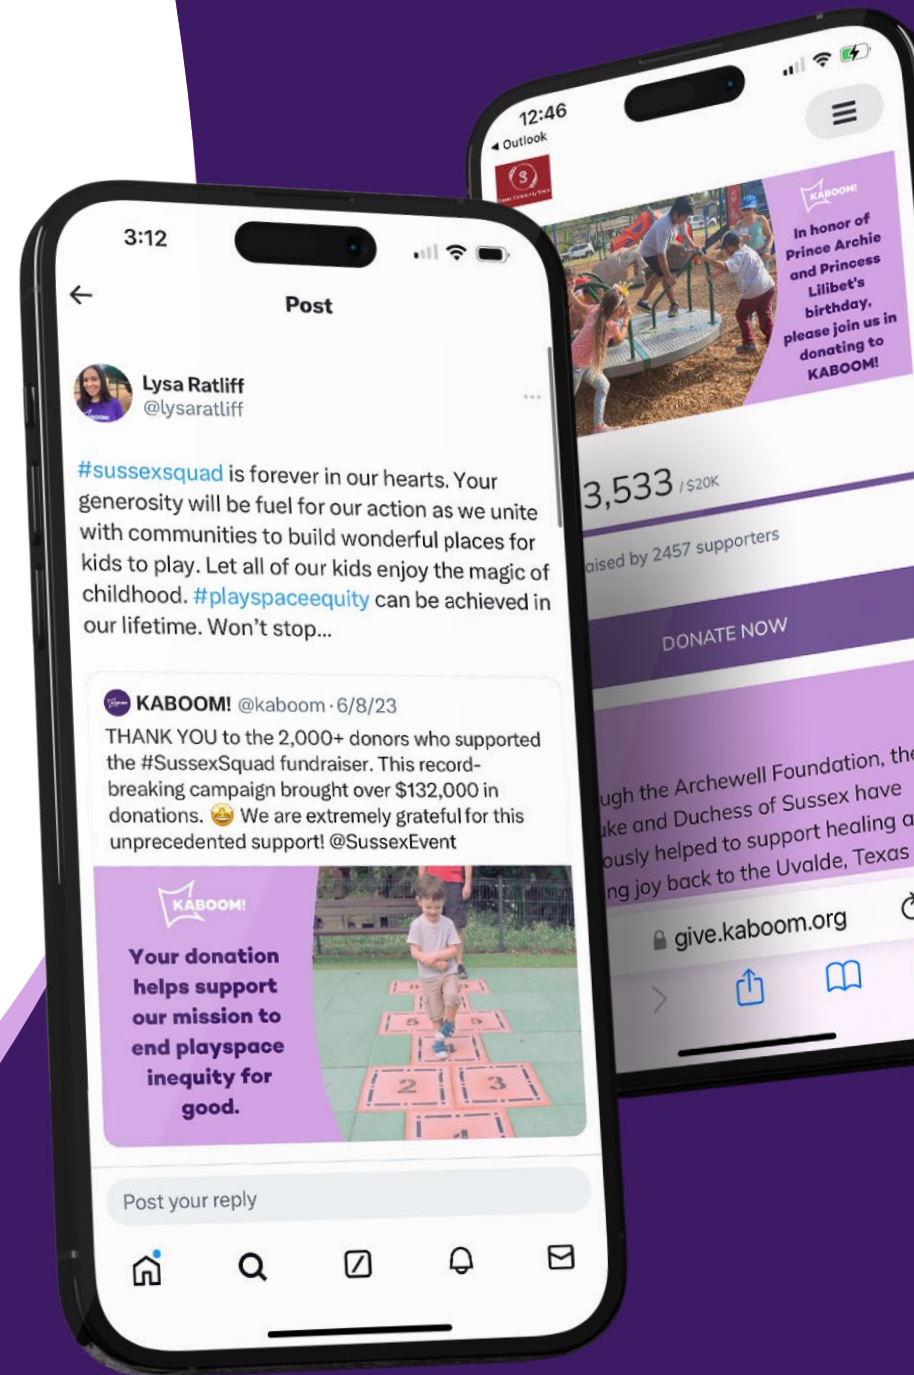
3:12

Post

Lysa Ratliff
@lysaratliff

#sussexsquad is forever in our hearts. Your generosity will be fuel for our action as we unite with communities to build wonderful places for kids to play. Let all of our kids enjoy the magic of childhood. #playspaceequity can be achieved in our lifetime. Won't stop...

KABOOM! @kaboom · 6/8/23
THANK YOU to the 2,000+ donors who supported the #SussexSquad fundraiser. This record-breaking campaign brought over $132,000 in donations. 🤩 We are extremely grateful for this unprecedented support! @SussexEvent

KABOOM!
Your donation helps support our mission to end playspace inequity for good.

5 5
4
2 3
1

Post your reply

12:46
◂ Outlook

KABOOM!
In honor of Prince Archie and Princess Lilibet's birthday, please join us in donating to KABOOM!

3,533 / $20K
aised by 2457 supporters

DONATE NOW

ugh the Archewell Foundation, the uke and Duchess of Sussex have ously helped to support healing a ng joy back to the Uvalde, Texas

give.kaboom.org